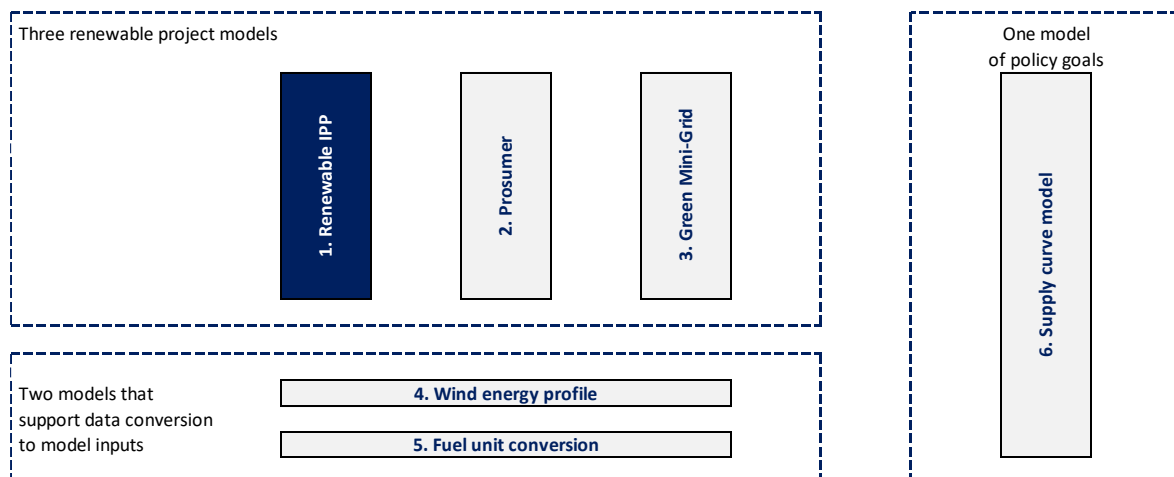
Three renewable project models

1. Renewable IPP

2. Prosumer

3. Green Mini-Grid

One model of policy goals

6. Supply curve model

Two models that support data conversion to model inputs

4. Wind energy profile

5. Fuel unit conversion